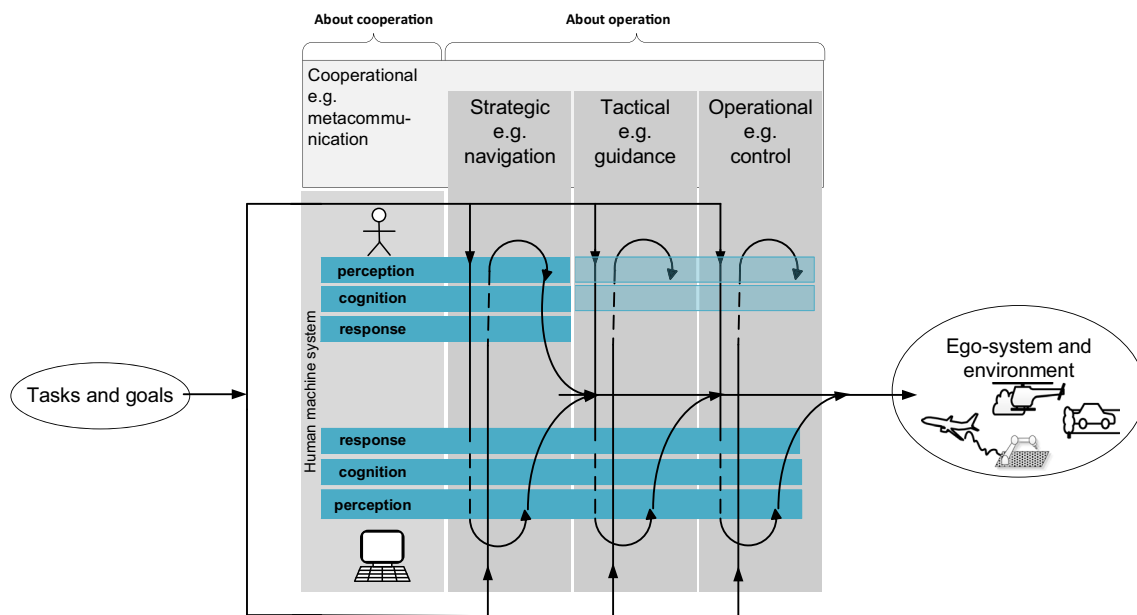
About cooperation

About operation

Cooperational e.g. metacommunication

Strategic e.g. navigation

Tactical e.g. guidance

Operational e.g. control

perception

cognition

response

Human machine system

Tasks and goals

Ego-system and environment

response

cognition

perception